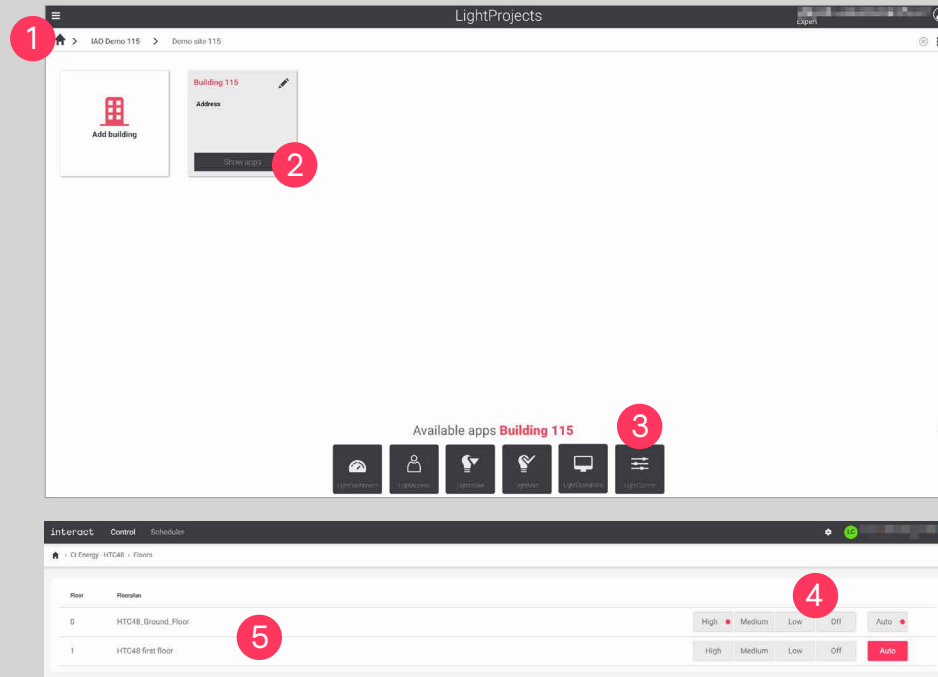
LightProjects

Expert

1

IAO Demo 115 > Demo site 115

Add building

Building 115

Address

Show apps

2

Available apps Building 115

3

LightDashboard LightAccess LightInstaller LightUser LightOperations LightControl

interact Control Scheduler

LC

CI Energy · HTC48 › Floors

4

| Floor | Floorplan | | |
|---|---|---|---|
| 0 | HTC48_Ground_Floor | High Medium Low Off | Auto |
| 1 | HTC48 first floor | High Medium Low Off | Auto |

5